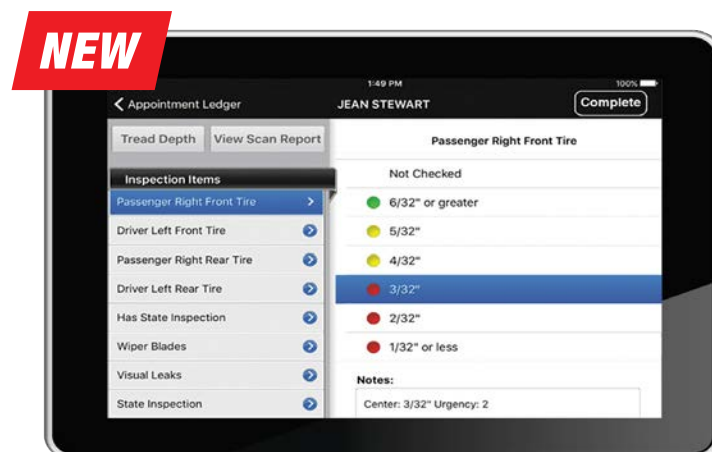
NEW

1:49 PM

100%

Appointment Ledger

JEAN STEWART

Complete

Tread Depth

View Scan Report

Inspection Items

Passenger Right Front Tire

Driver Left Front Tire

Passenger Right Rear Tire

Driver Left Rear Tire

Has State Inspection

Wiper Blades

Visual Leaks

State Inspection

Passenger Right Front Tire

Not Checked

6/32" or greater

5/32"

4/32"

3/32"

2/32"

1/32" or less

Notes:

Center: 3/32" Urgency: 2